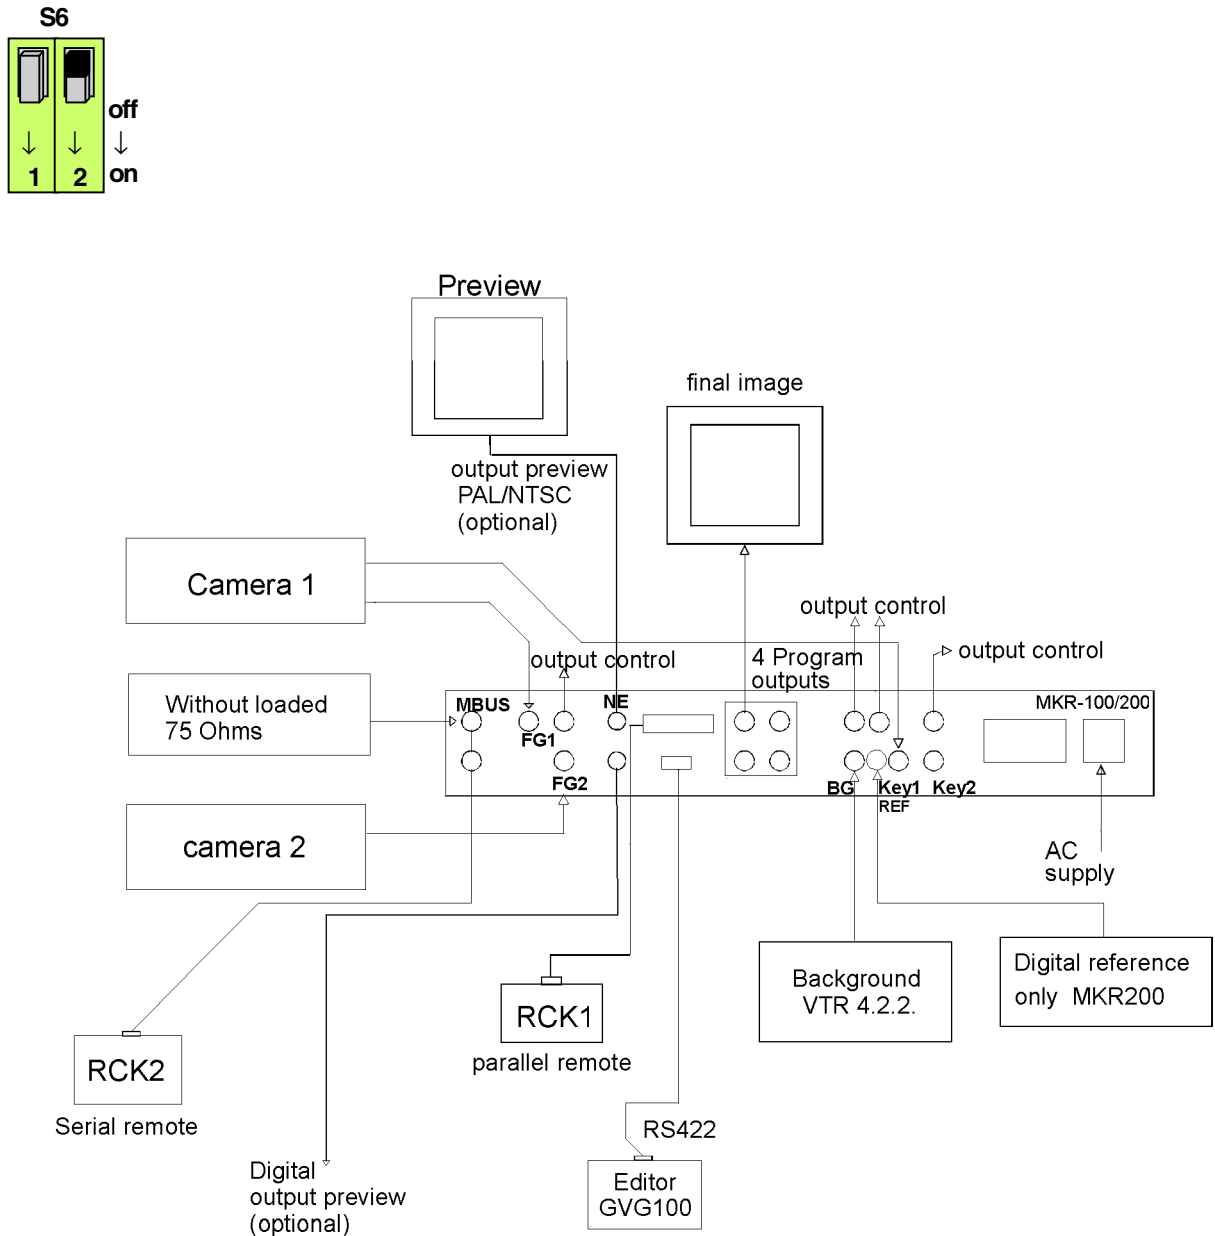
S6

1 2

off
↓
on

Preview

output preview
PAL/NTSC
(optional)

final image

Camera 1

output control

4 Program outputs

output control

output control

Without loaded
75 Ohms

MBUS

FG1

NE

FG2

MKR-100/200

BG

Key1

Key2

REF

camera 2

AC
supply

Background
VTR 4.2.2.

Digital reference
only MKR200

RCK1

parallel remote

RCK2

Serial remote

RS422

Editor
GVG100

Digital
output preview
(optional)